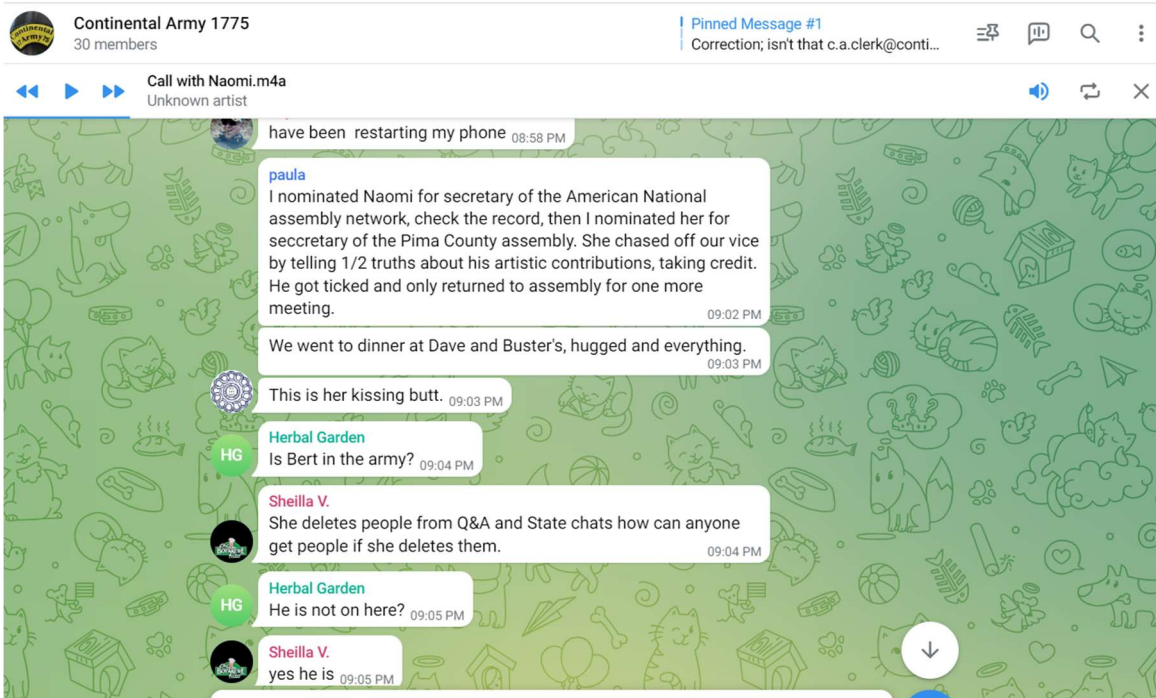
Continental Army 1775
30 members

Pinned Message #1
Correction; isn't that c.a.clerk@conti...

Call with Naomi.m4a
Unknown artist

have been restarting my phone 08:58 PM

paula
I nominated Naomi for secretary of the American National assembly network, check the record, then I nominated her for seccretary of the Pima County assembly. She chased off our vice by telling 1/2 truths about his artistic contributions, taking credit. He got ticked and only returned to assembly for one more meeting. 09:02 PM

We went to dinner at Dave and Buster's, hugged and everything. 09:03 PM

This is her kissing butt. 09:03 PM

HG
Herbal Garden
Is Bert in the army? 09:04 PM

Sheilla V.
She deletes people from Q&A and State chats how can anyone get people if she deletes them. 09:04 PM

HG
Herbal Garden
He is not on here? 09:05 PM

Sheilla V.
yes he is 09:05 PM